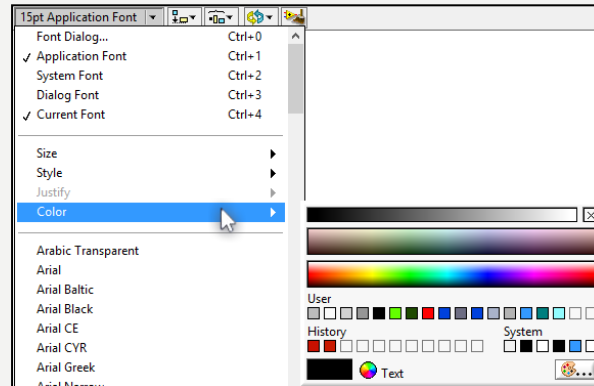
15pt Application Font

Font Dialog... Ctrl+0
✓ Application Font Ctrl+1
System Font Ctrl+2
Dialog Font Ctrl+3
✓ Current Font Ctrl+4

Size
Style
Justify
Color

Arabic Transparent
Arial
Arial Baltic
Arial Black
Arial CE
Arial CYR
Arial Greek
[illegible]

User
History
System
Text